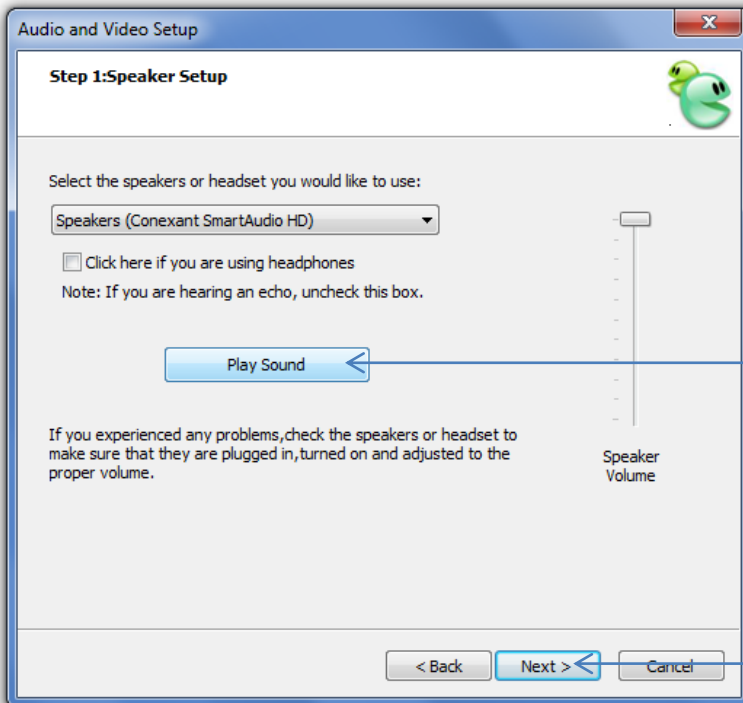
Audio and Video Setup

Step 1:Speaker Setup

Select the speakers or headset you would like to use:

Speakers (Conexant SmartAudio HD)

Click here if you are using headphones

Note: If you are hearing an echo, uncheck this box.

Play Sound

If you experienced any problems,check the speakers or headset to make sure that they are plugged in,turned on and adjusted to the proper volume.

Speaker Volume

< Back

Next >

Cancel